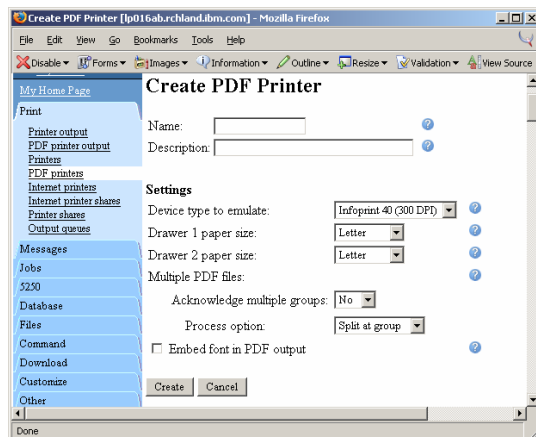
Create PDF Printer [lp016ab.rchland.ibm.com] - Mozilla Firefox

File Edit View Go Bookmarks Tools Help

Disable ▾ Forms ▾ Images ▾ Information ▾ Outline ▾ Resize ▾ Validation ▾ View Source

My Home Page

Print

Printer output
PDF printer output
Printers
PDF printers
Internet printers
Internet printer shares
Printer shares
Output queues

Messages
Jobs
5250
Database
Files
Command
Download
Customize
Other

Create PDF Printer

Name:
Description:

Settings

Device type to emulate: Infoprint 40 (300 DPI)
Drawer 1 paper size: Letter
Drawer 2 paper size: Letter
Multiple PDF files:
Acknowledge multiple groups: No
Process option: Split at group
Embed font in PDF output

Create Cancel

Done